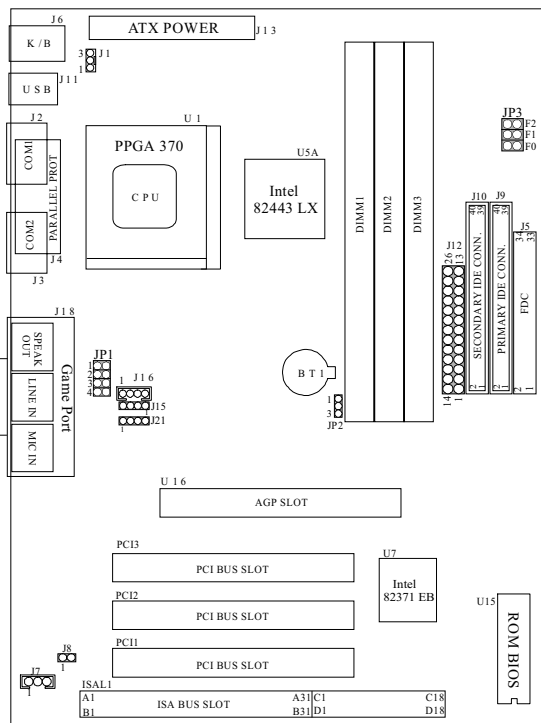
J6
ATX POWER
J13
K/B
3 J1
1
USB
J11
JP3
F2
F1
F0
J2
U1
COM1
PPGA 370
PARALLEL PROT
CPU
U5A
Intel
82443 LX
DIMM1
DIMM2
DIMM3
COM2
J4
J3
J10
J9
J5
40 39
40 39
34 33
J12
26 13
SECONDARY IDE CONN.
PRIMARY IDE CONN.
FDC
J18
SPEAK OUT
Game Port
JP1
1 2 3 4
1 J16
J15
J21
1
LINE IN
BT1
MIC IN
1
3
JP2
14 1
2 1
2 1
2 1
U16
AGP SLOT
PCI3
PCI BUS SLOT
U7
Intel
82371 EB
PCI2
PCI BUS SLOT
U15
ROM BIOS
PCI1
J8
PCI BUS SLOT
J7
1
ISAL1
A1
B1
ISA BUS SLOT
A31
B31
C1
D1
C18
D18